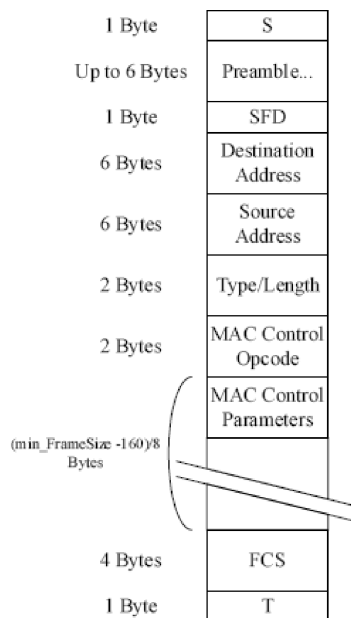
1 Byte
S
Up to 6 Bytes
Preamble...
1 Byte
SFD
6 Bytes
Destination Address
6 Bytes
Source Address
2 Bytes
Type/Length
2 Bytes
MAC Control Opcode
MAC Control Parameters
(min_FrameSize -160)/8 Bytes
4 Bytes
FCS
1 Byte
T